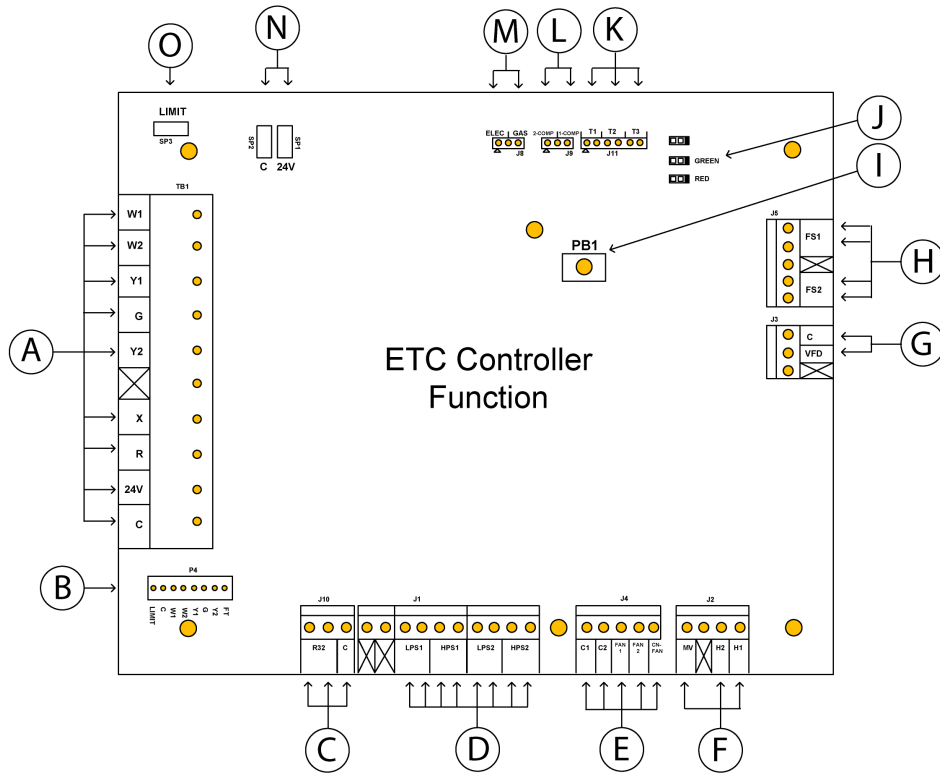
O
N
M
L
K
J
I
H
G
A
B
C
D
E
F

LIMIT
SP3
SP2
SP1
C
24V
ELEC
GAS
J8
2-COMP
1-COMP
J9
T1
T2
T3
J11
GREEN
RED
PB1
J5
FS1
FS2
J3
C
VFD

TB1
W1
W2
Y1
G
Y2
X
R
24V
C

ETC Controller Function

P4
LIMIT
C
W1
W2
Y1
G
Y2
FT

J10
R32
C
J1
LPS1
HPS1
LPS2
HPS2
J4
C1
C2
FAN 1
FAN 2
CN-FAN
J2
MV
H2
H1